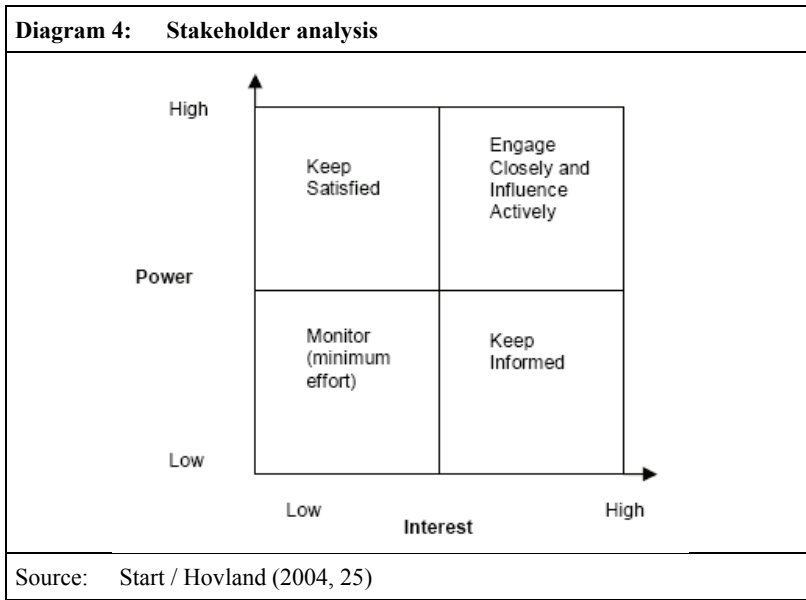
Diagram 4: Stakeholder analysis

High

Keep Satisfied

Engage Closely and Influence Actively

Power

Monitor (minimum effort)

Keep Informed

Low

Low

Interest

High

Source: Start / Hovland (2004, 25)